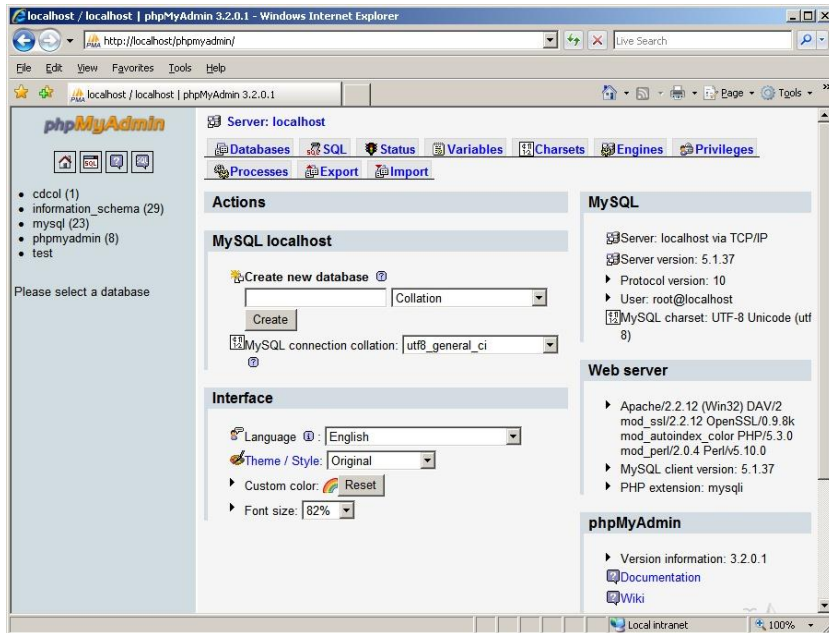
localhost / localhost | phpMyAdmin 3.2.0.1 - Windows Internet Explorer

http://localhost/phpmyadmin/

Live Search

File Edit View Favorites Tools Help

localhost / localhost | phpMyAdmin 3.2.0.1

Page Tools

phpMyAdmin

- cdcol (1)
- information_schema (29)
- mysql (23)
- phpmyadmin (8)
- test

Please select a database

Server: localhost

Databases SQL Status Variables Charsets Engines Privileges Processes Export Import

Actions

MySQL localhost

Create new database

Collation

Create

MySQL connection collation: utf8_general_ci

Interface

Language: English

Theme / Style: Original

Custom color: Reset

Font size: 82%

MySQL

Server: localhost via TCP/IP

Server version: 5.1.37

Protocol version: 10

User: root@localhost

MySQL charset: UTF-8 Unicode (utf8)

Web server

Apache/2.2.12 (Win32) DAV/2 mod_ssl/2.2.12 OpenSSL/0.9.8k mod_autoindex_color PHP/5.3.0 mod_perl/2.0.4 Perl/v5.10.0

MySQL client version: 5.1.37

PHP extension: mysqli

phpMyAdmin

Version information: 3.2.0.1

Documentation

Wiki

Local intranet 100%